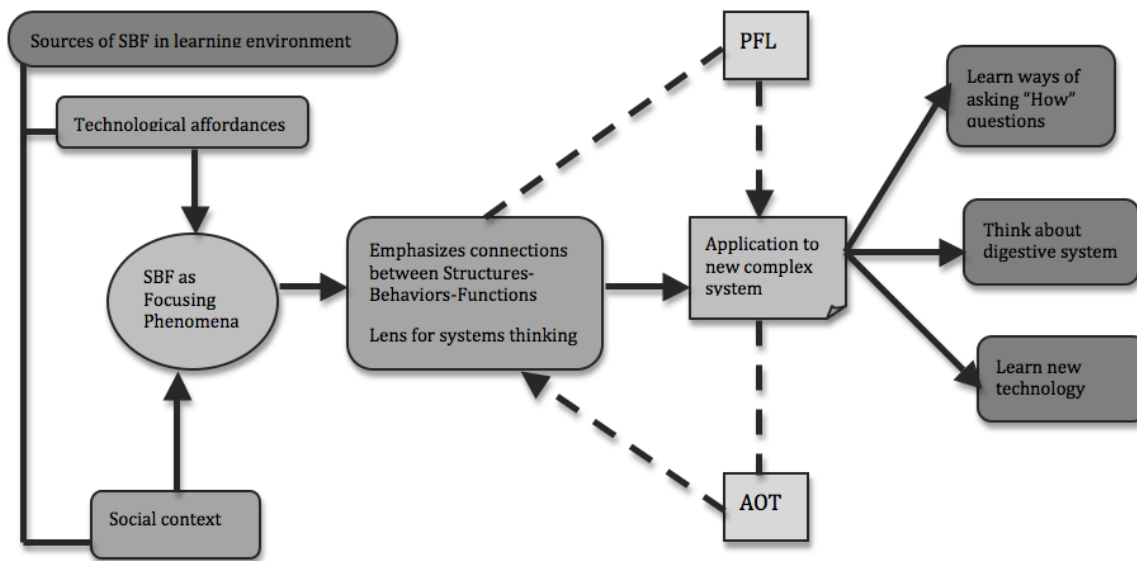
Sources of SBF in learning environment

Technological affordances

SBF as Focusing Phenomena

Social context

Emphasizes connections between Structures-Behaviors-Functions

Lens for systems thinking

PFL

Application to new complex system

AOT

Learn ways of asking "How" questions

Think about digestive system

Learn new technology